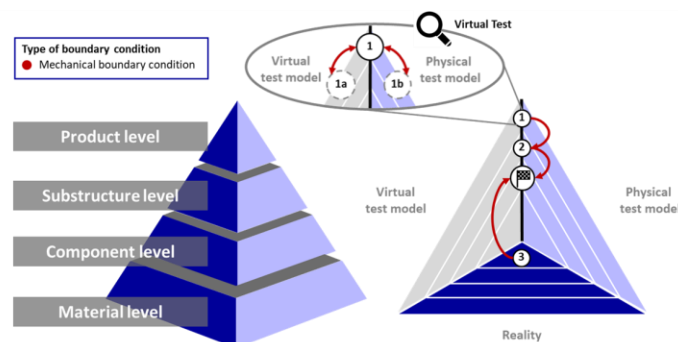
Type of boundary condition
Mechanical boundary condition

Virtual Test

Virtual test model

1

Physical test model

1a

1b

Product level

Substructure level

Component level

Material level

1

2

3

Virtual test model

Physical test model

Reality